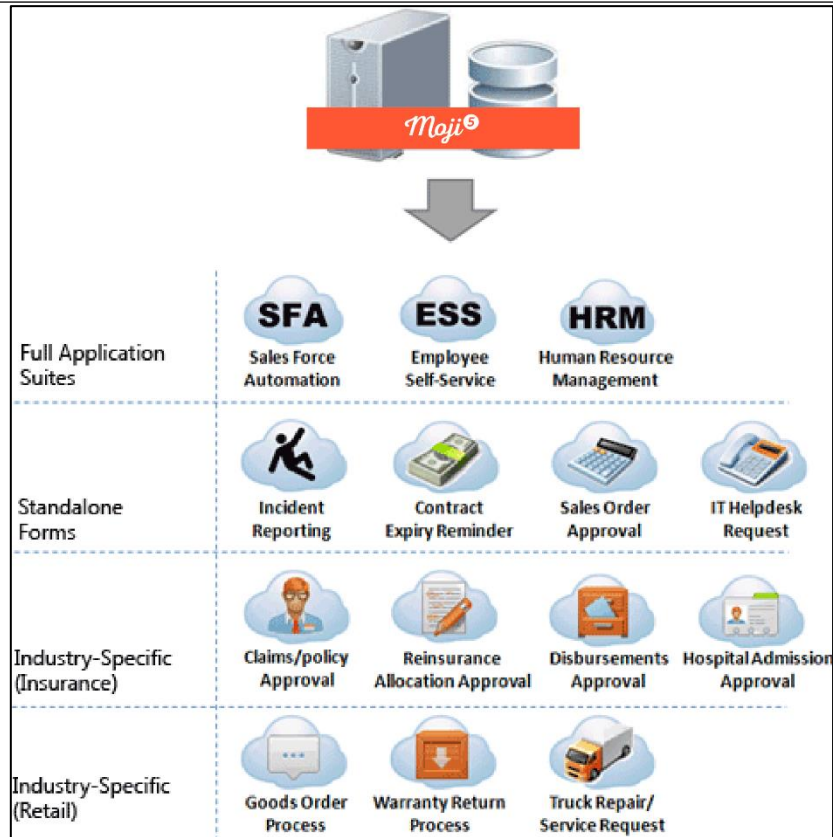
Moji⁵

Full Application Suites

SFA
Sales Force Automation

ESS
Employee Self-Service

HRM
Human Resource Management

Standalone Forms

Incident Reporting

Contract Expiry Reminder

Sales Order Approval

IT Helpdesk Request

Industry-Specific (Insurance)

Claims/policy Approval

Reinsurance Allocation Approval

Disbursements Approval

Hospital Admission Approval

Industry-Specific (Retail)

Goods Order Process

Warranty Return Process

Truck Repair/ Service Request